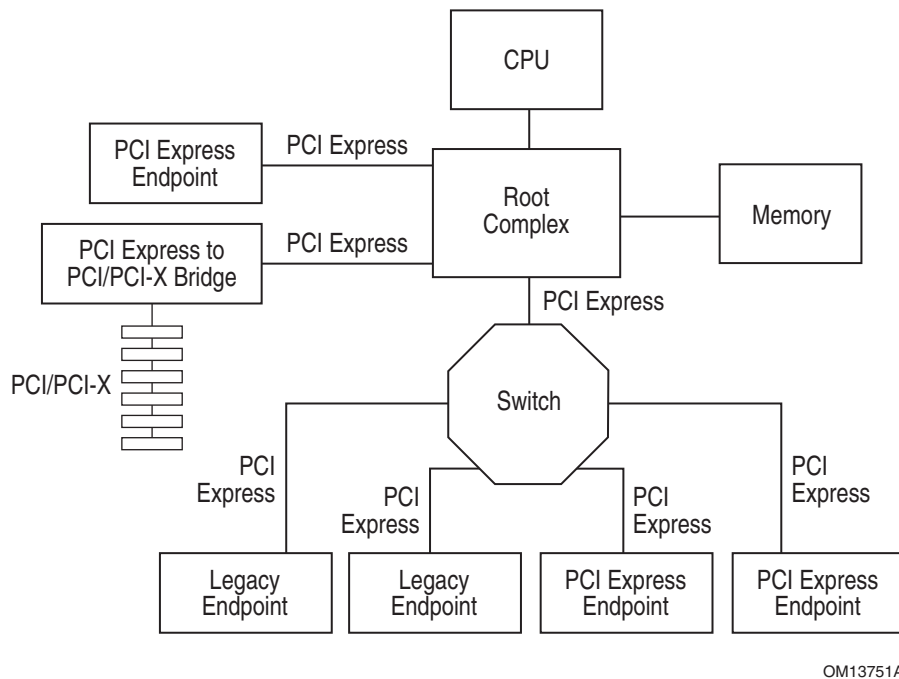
CPU

PCI Express Endpoint

PCI Express

Root Complex

Memory

PCI Express to PCI/PCI-X Bridge

PCI Express

PCI Express

PCI/PCI-X

Switch

PCI Express

PCI Express

PCI Express

PCI Express

Legacy Endpoint

Legacy Endpoint

PCI Express Endpoint

PCI Express Endpoint

OM13751A